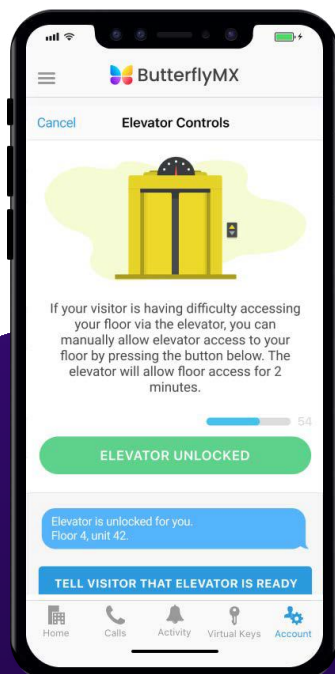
ButterflyMX

Cancel

Elevator Controls

If your visitor is having difficulty accessing your floor via the elevator, you can manually allow elevator access to your floor by pressing the button below. The elevator will allow floor access for 2 minutes.

54

ELEVATOR UNLOCKED

Elevator is unlocked for you.
Floor 4, unit 42.

TELL VISITOR THAT ELEVATOR IS READY

Home

Calls

Activity

Virtual Keys

Account